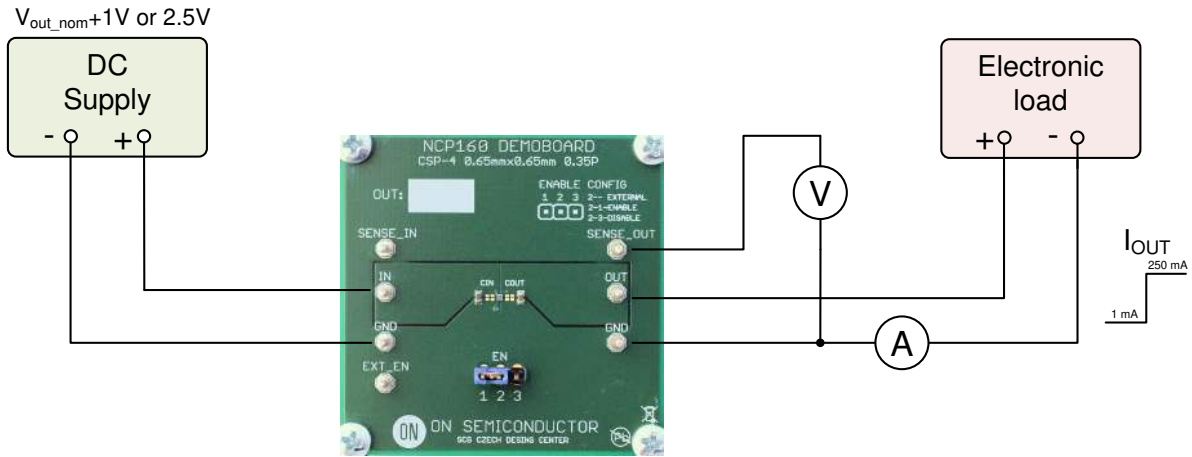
$V_{out\_nom}$+1V or 2.5V

DC Supply

- +

NCP160 DEMOBOARD
CSP-4 0.65mmx0.65mm 0.35P

OUT:

ENABLE CONFIG
1 2 3 2-- EXTERNAL
2-1-ENABLE
2-3-DISABLE

SENSE_IN

SENSE_OUT

IN

CIN COUT

OUT

GND

GND

EXT_EN

EN
1 2 3

ON SEMICONDUCTOR
SCG CZECH DESING CENTER

V

A

Electronic load

+ -

$I_{OUT}$

250 mA

1 mA